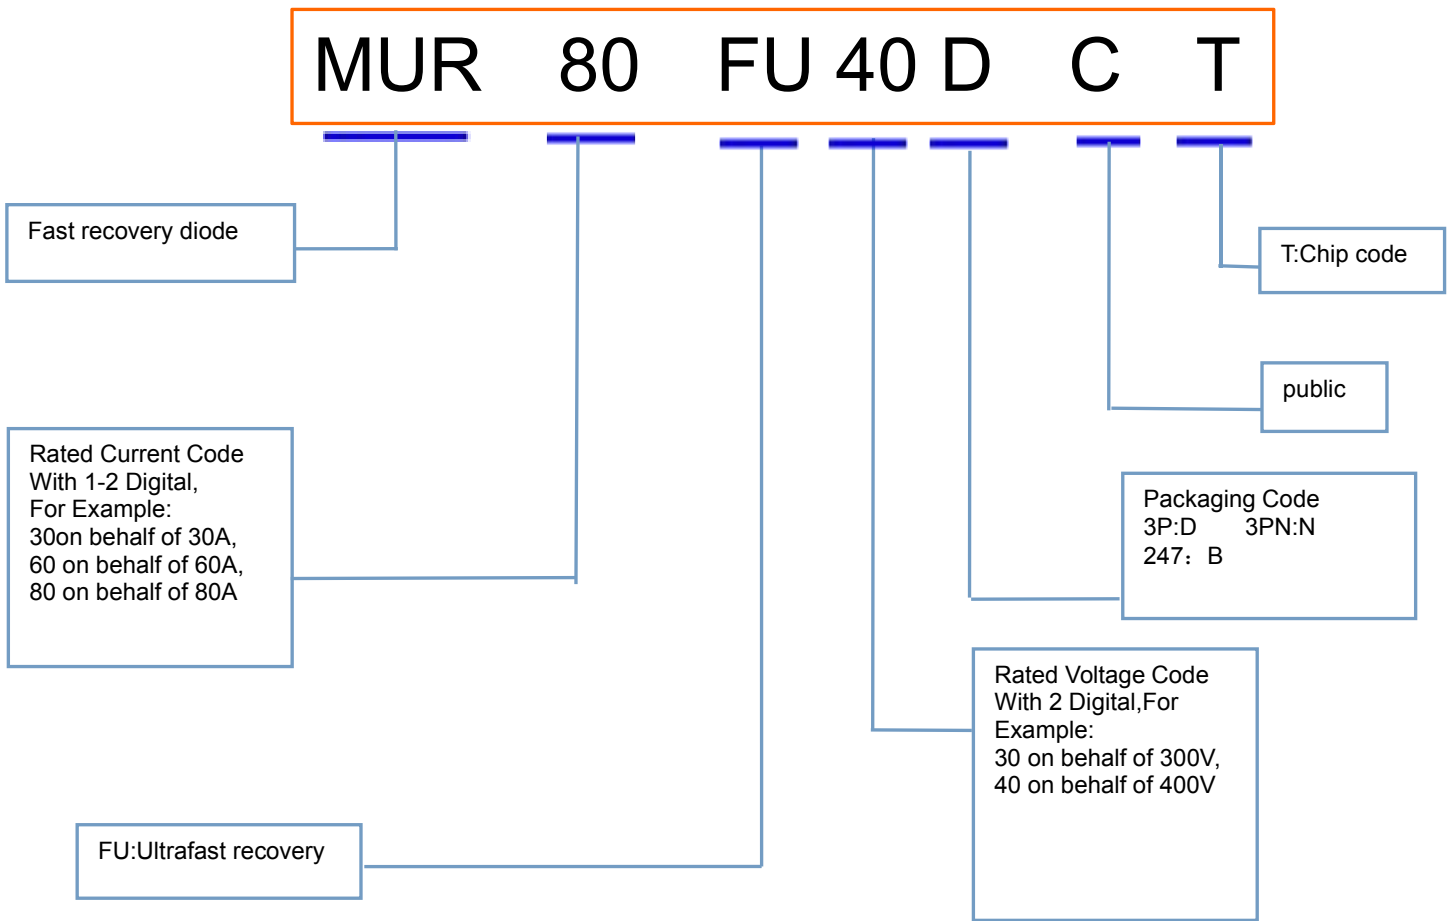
MUR 80 FU 40 D C T

Fast recovery diode

T:Chip code

public

Rated Current Code
With 1-2 Digital,
For Example:
30on behalf of 30A,
60 on behalf of 60A,
80 on behalf of 80A

Packaging Code
3P:D 3PN:N
247：B

Rated Voltage Code
With 2 Digital,For
Example:
30 on behalf of 300V,
40 on behalf of 400V

FU:Ultrafast recovery